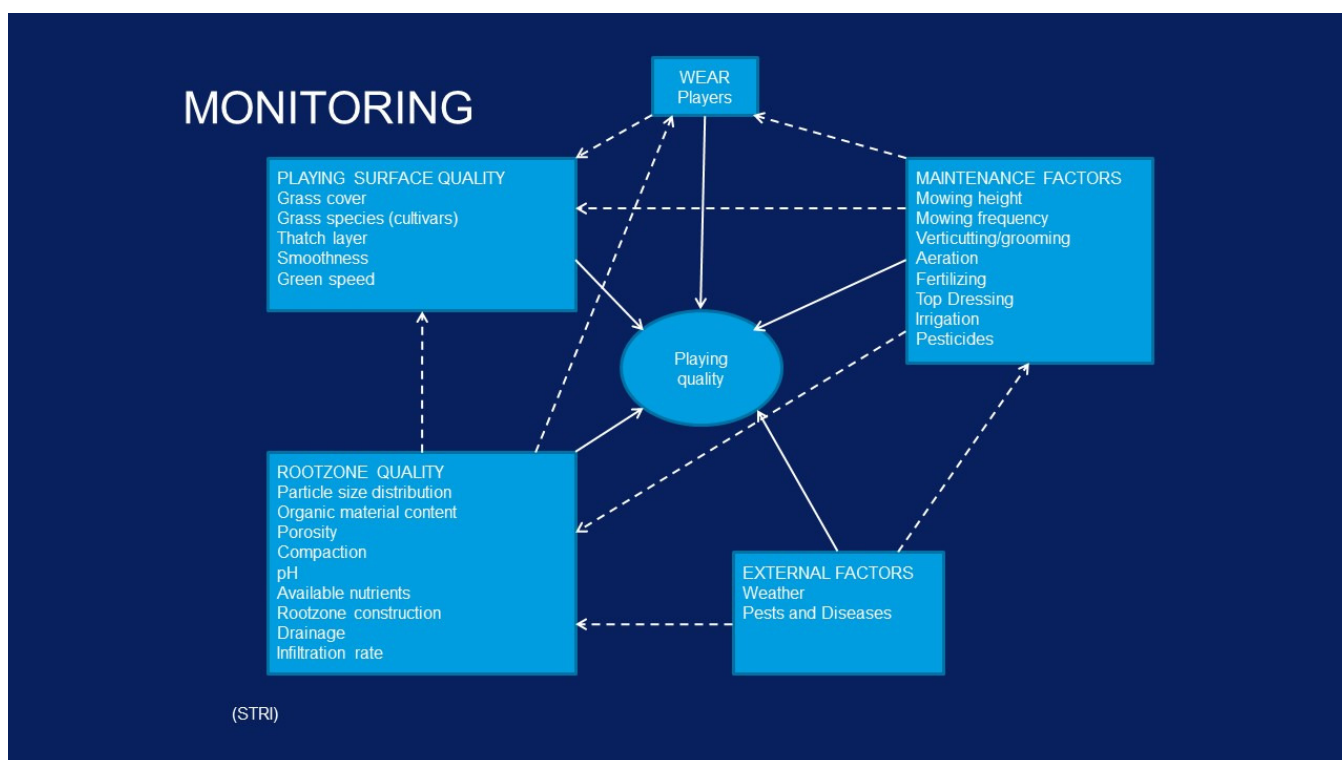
MONITORING

WEAR
Players

PLAYING SURFACE QUALITY
Grass cover
Grass species (cultivars)
Thatch layer
Smoothness
Green speed

MAINTENANCE FACTORS
Mowing height
Mowing frequency
Verticutting/grooming
Aeration
Fertilizing
Top Dressing
Irrigation
Pesticides

Playing quality

ROOTZONE QUALITY
Particle size distribution
Organic material content
Porosity
Compaction
pH
Available nutrients
Rootzone construction
Drainage
Infiltration rate

EXTERNAL FACTORS
Weather
Pests and Diseases

(STRI)